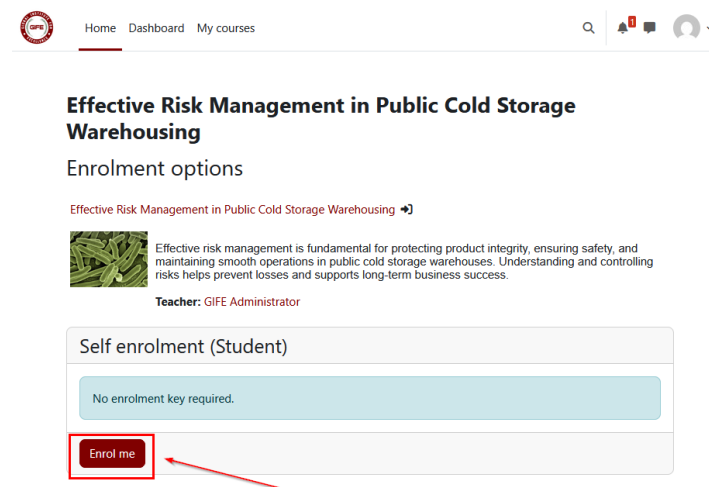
GIFE

Home Dashboard My courses

1

Effective Risk Management in Public Cold Storage Warehousing

Enrolment options

Effective Risk Management in Public Cold Storage Warehousing

Effective risk management is fundamental for protecting product integrity, ensuring safety, and maintaining smooth operations in public cold storage warehouses. Understanding and controlling risks helps prevent losses and supports long-term business success.

Teacher: GIFE Administrator

Self enrolment (Student)

No enrolment key required.

Enrol me